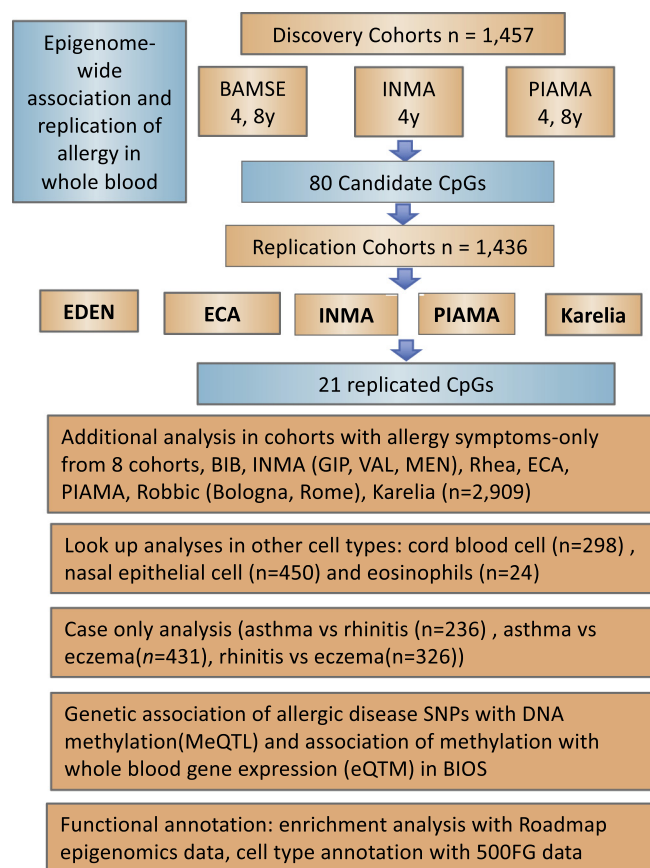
Epigenome-wide association and replication of allergy in whole blood

Discovery Cohorts n = 1,457

BAMSE
4, 8y

INMA
4y

PIAMA
4, 8y

80 Candidate CpGs

Replication Cohorts n = 1,436

EDEN

ECA

INMA

PIAMA

Karelia

21 replicated CpGs

Additional analysis in cohorts with allergy symptoms-only from 8 cohorts, BIB, INMA (GIP, VAL, MEN), Rhea, ECA, PIAMA, Robbic (Bologna, Rome), Karelia (n=2,909)

Look up analyses in other cell types: cord blood cell (n=298) , nasal epithelial cell (n=450) and eosinophils (n=24)

Case only analysis (asthma vs rhinitis (n=236) , asthma vs eczema(n=431), rhinitis vs eczema(n=326))

Genetic association of allergic disease SNPs with DNA methylation(MeQTL) and association of methylation with whole blood gene expression (eQTM) in BIOS

Functional annotation: enrichment analysis with Roadmap epigenomics data, cell type annotation with 500FG data